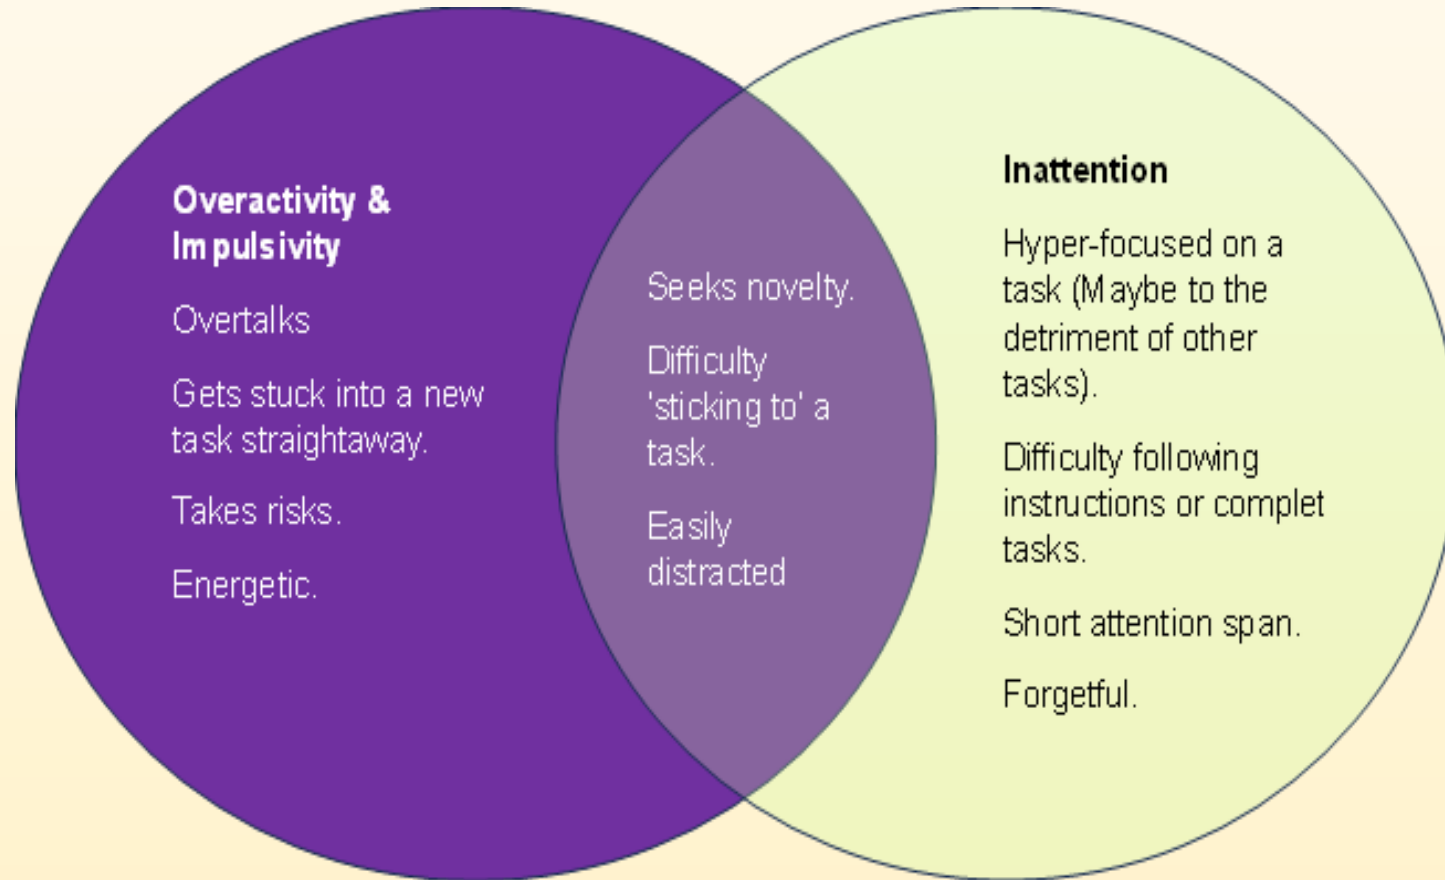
**Overactivity & Impulsivity**

Overtalks

Gets stuck into a new task straightaway.

Takes risks.

Energetic.

Seeks novelty.

Difficulty 'sticking to' a task.

Easily distracted

**Inattention**

Hyper-focused on a task (Maybe to the detriment of other tasks).

Difficulty following instructions or complet tasks.

Short attention span.

Forgetful.